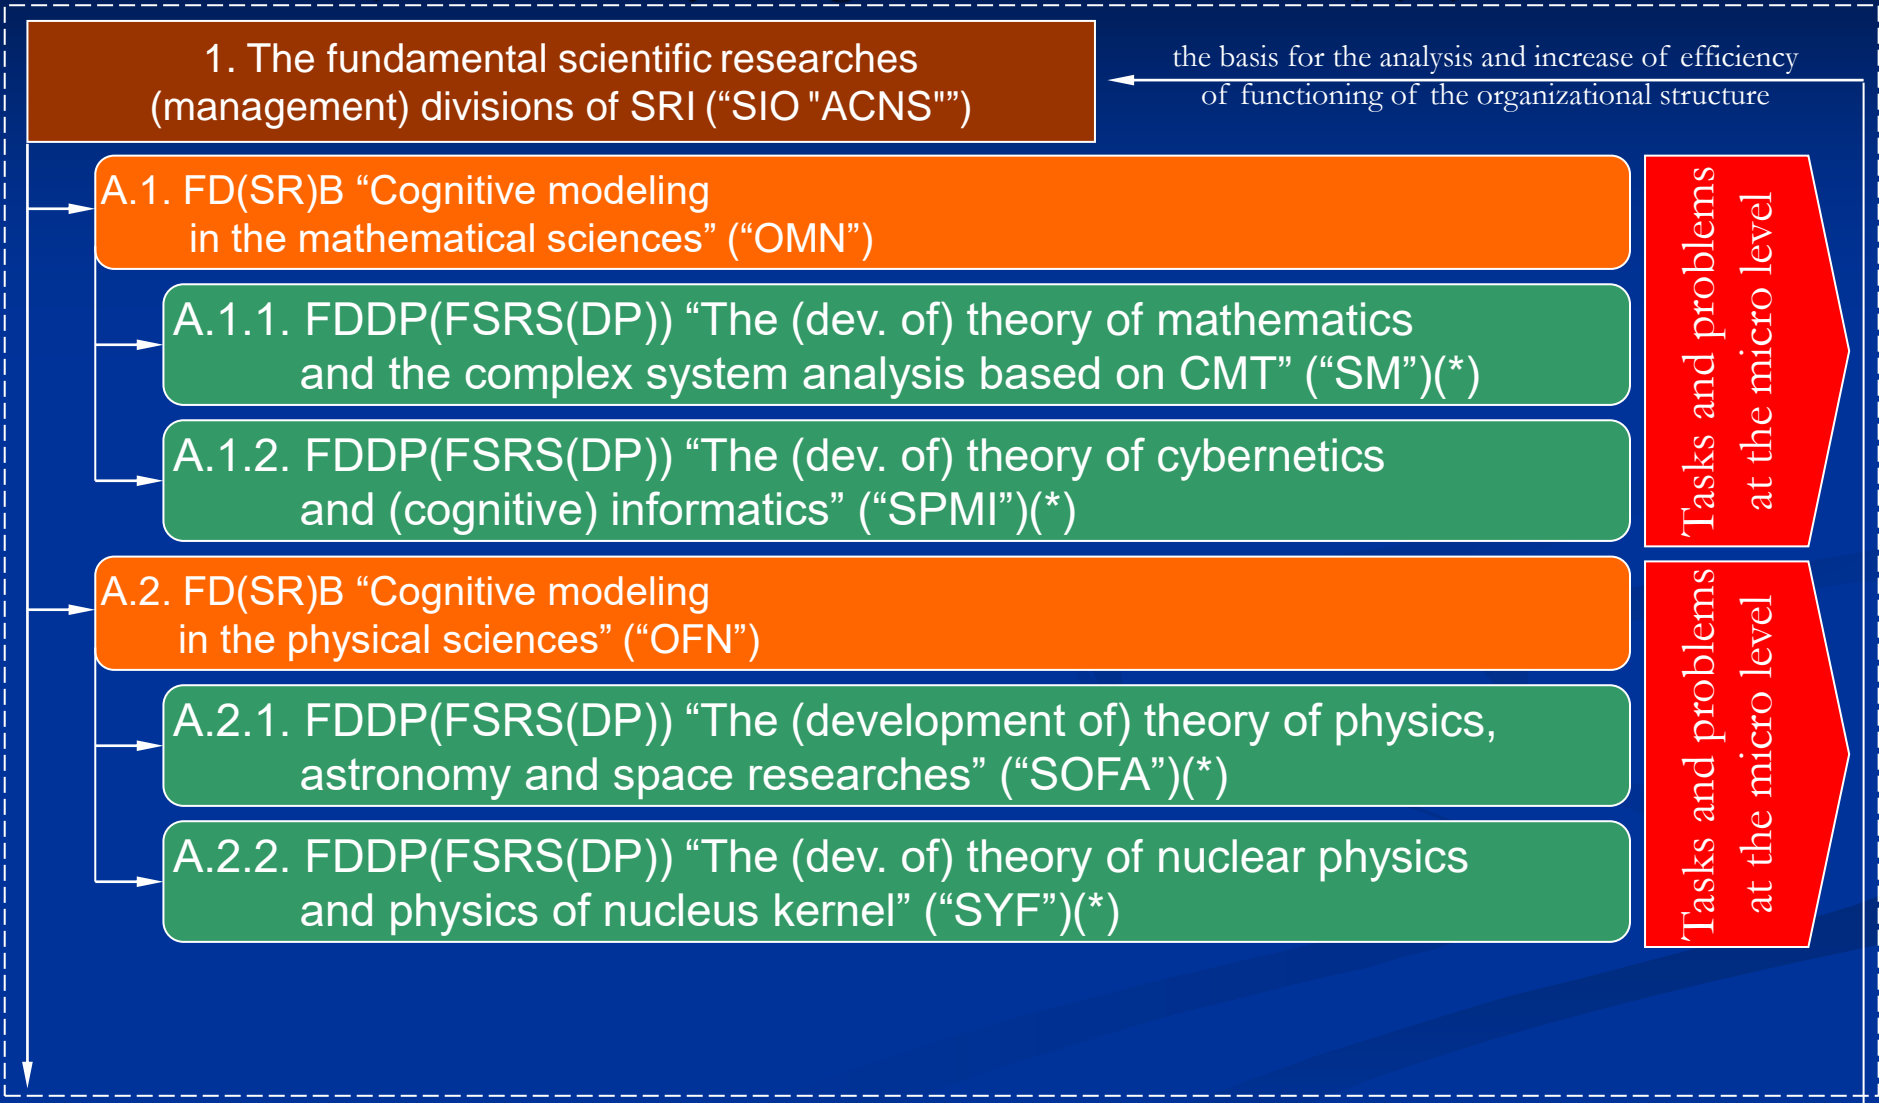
1. The fundamental scientific researches (management) divisions of SRI (“SIO "ACNS"”)

the basis for the analysis and increase of efficiency of functioning of the organizational structure

A.1. FD(SR)B “Cognitive modeling in the mathematical sciences” (“OMN”)

A.1.1. FDDP(FSRS(DP)) “The (dev. of) theory of mathematics and the complex system analysis based on CMT” (“SM”)(*)

A.1.2. FDDP(FSRS(DP)) “The (dev. of) theory of cybernetics and (cognitive) informatics” (“SPMI”)(*)

Tasks and problems at the micro level

A.2. FD(SR)B “Cognitive modeling in the physical sciences” (“OFN”)

A.2.1. FDDP(FSRS(DP)) “The (development of) theory of physics, astronomy and space researches” (“SOFA”)(*)

A.2.2. FDDP(FSRS(DP)) “The (dev. of) theory of nuclear physics and physics of nucleus kernel” (“SYF”)(*)

Tasks and problems at the micro level